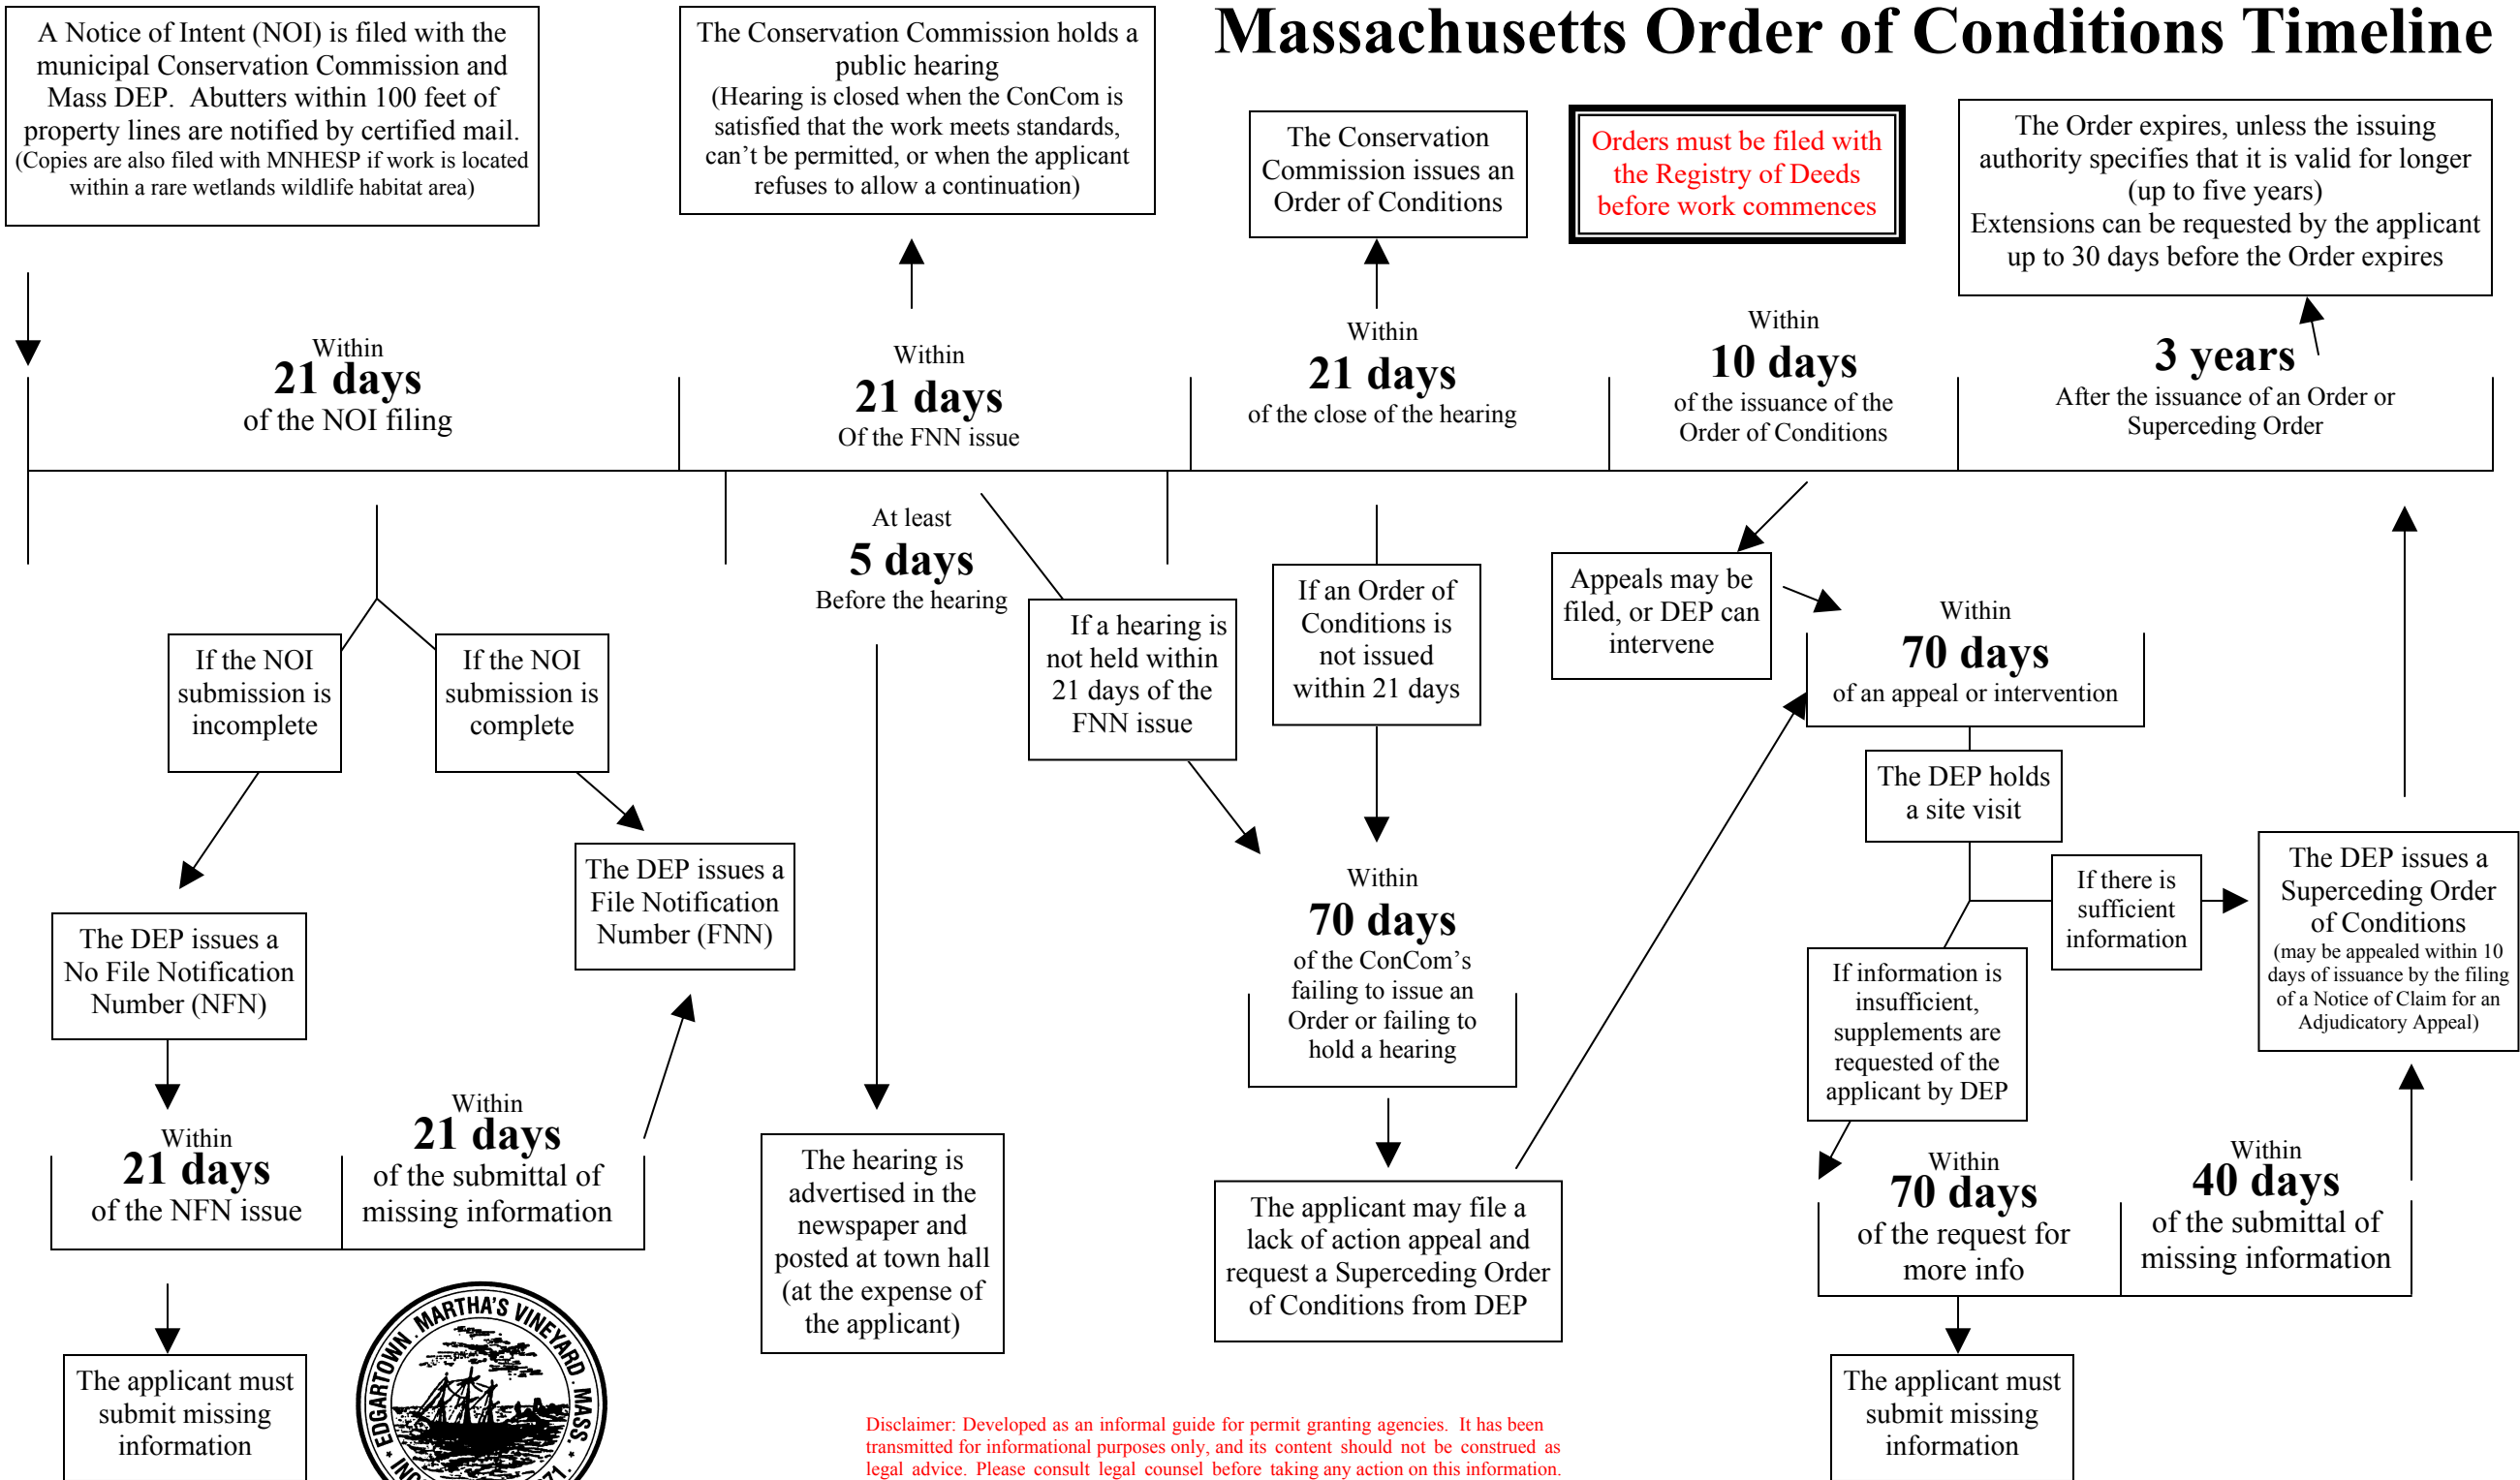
Massachusetts Order of Conditions Timeline

A Notice of Intent (NOI) is filed with the municipal Conservation Commission and Mass DEP. Abutters within 100 feet of property lines are notified by certified mail. (Copies are also filed with MNHESP if work is located within a rare wetlands wildlife habitat area)

The Conservation Commission holds a public hearing (Hearing is closed when the ConCom is satisfied that the work meets standards, can't be permitted, or when the applicant refuses to allow a continuation)

The Conservation Commission issues an Order of Conditions

Orders must be filed with the Registry of Deeds before work commences

The Order expires, unless the issuing authority specifies that it is valid for longer (up to five years)
Extensions can be requested by the applicant up to 30 days before the Order expires

Within 21 days of the NOI filing

Within 21 days Of the FNN issue

Within 21 days of the close of the hearing

Within 10 days of the issuance of the Order of Conditions

3 years After the issuance of an Order or Superceding Order

At least 5 days Before the hearing

If the NOI submission is incomplete

If the NOI submission is complete

If a hearing is not held within 21 days of the FNN issue

If an Order of Conditions is not issued within 21 days

Appeals may be filed, or DEP can intervene

Within 70 days of an appeal or intervention

The DEP holds a site visit

If there is sufficient information

The DEP issues a Superceding Order of Conditions (may be appealed within 10 days of issuance by the filing of a Notice of Claim for an Adjudicatory Appeal)

If information is insufficient, supplements are requested of the applicant by DEP

The DEP issues a File Notification Number (FNN)

The DEP issues a No File Notification Number (NFN)

Within 70 days of the ConCom's failing to issue an Order or failing to hold a hearing

Within 21 days of the NFN issue

Within 21 days of the submittal of missing information

The hearing is advertised in the newspaper and posted at town hall (at the expense of the applicant)

The applicant may file a lack of action appeal and request a Superceding Order of Conditions from DEP

Within 70 days of the request for more info

Within 40 days of the submittal of missing information

The applicant must submit missing information

EDGARTOWN MARTHA'S VINEYARD MASS. INC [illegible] 71

Disclaimer: Developed as an informal guide for permit granting agencies. It has been transmitted for informational purposes only, and its content should not be construed as legal advice. Please consult legal counsel before taking any action on this information.

The applicant must submit missing information